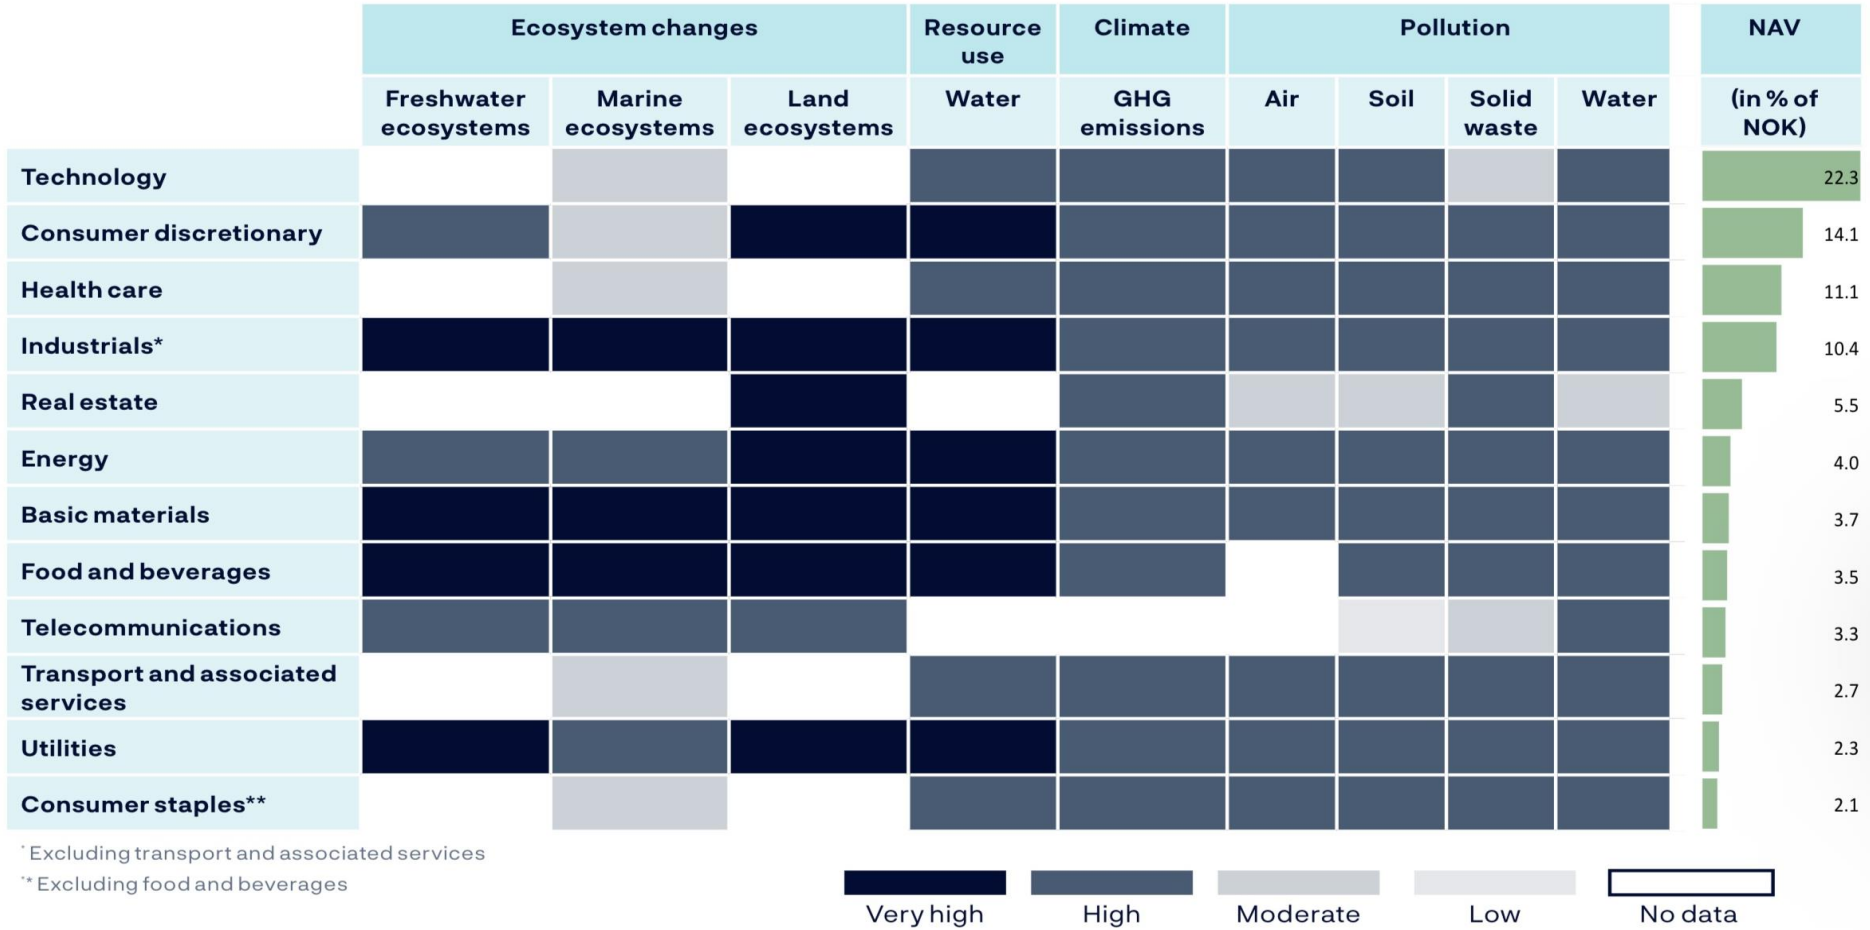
| | Ecosystem changes | | | Resource use | Climate | Pollution | | | | NAV |
|---|---|---|---|---|---|---|---|---|---|---|
| | Freshwater ecosystems | Marine ecosystems | Land ecosystems | Water | GHG emissions | Air | Soil | Solid waste | Water | (in % of NOK) |
| Technology | | | | | | | | | | 22.3 |
| Consumer discretionary | | | | | | | | | | 14.1 |
| Health care | | | | | | | | | | 11.1 |
| Industrials* | | | | | | | | | | 10.4 |
| Real estate | | | | | | | | | | 5.5 |
| Energy | | | | | | | | | | 4.0 |
| Basic materials | | | | | | | | | | 3.7 |
| Food and beverages | | | | | | | | | | 3.5 |
| Telecommunications | | | | | | | | | | 3.3 |
| Transport and associated services | | | | | | | | | | 2.7 |
| Utilities | | | | | | | | | | 2.3 |
| Consumer staples** | | | | | | | | | | 2.1 |

* Excluding transport and associated services
** Excluding food and beverages

Very high High Moderate Low No data